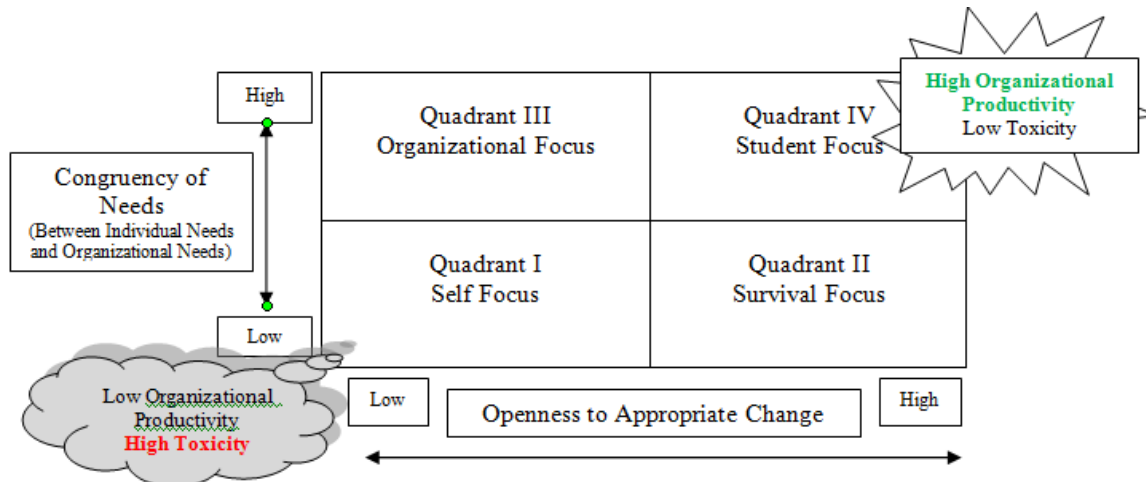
High

Congruency of Needs
(Between Individual Needs and Organizational Needs)

Low

Quadrant III
Organizational Focus

Quadrant IV
Student Focus

High Organizational Productivity
Low Toxicity

Quadrant I
Self Focus

Quadrant II
Survival Focus

Low Organizational Productivity
High Toxicity

Low

Openness to Appropriate Change

High